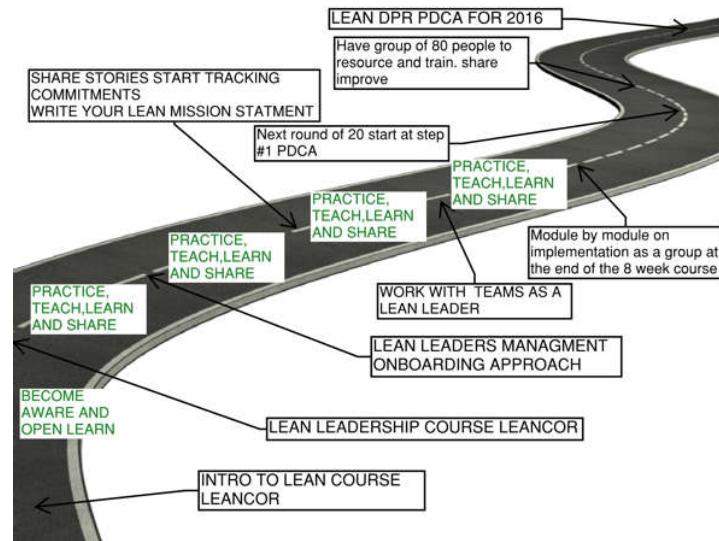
LEAN DPR PDCA FOR 2016

Have group of 80 people to resource and train. share improve

SHARE STORIES START TRACKING COMMITMENTS
WRITE YOUR LEAN MISSION STATMENT

Next round of 20 start at step #1 PDCA

PRACTICE, TEACH,LEARN AND SHARE

PRACTICE, TEACH,LEARN AND SHARE

PRACTICE, TEACH,LEARN AND SHARE

Module by module on implementation as a group at the end of the 8 week course

PRACTICE, TEACH,LEARN AND SHARE

WORK WITH TEAMS AS A LEAN LEADER

LEAN LEADERS MANAGMENT ONBOARDING APPROACH

BECOME AWARE AND OPEN LEARN

LEAN LEADERSHIP COURSE LEANCOR

INTRO TO LEAN COURSE LEANCOR